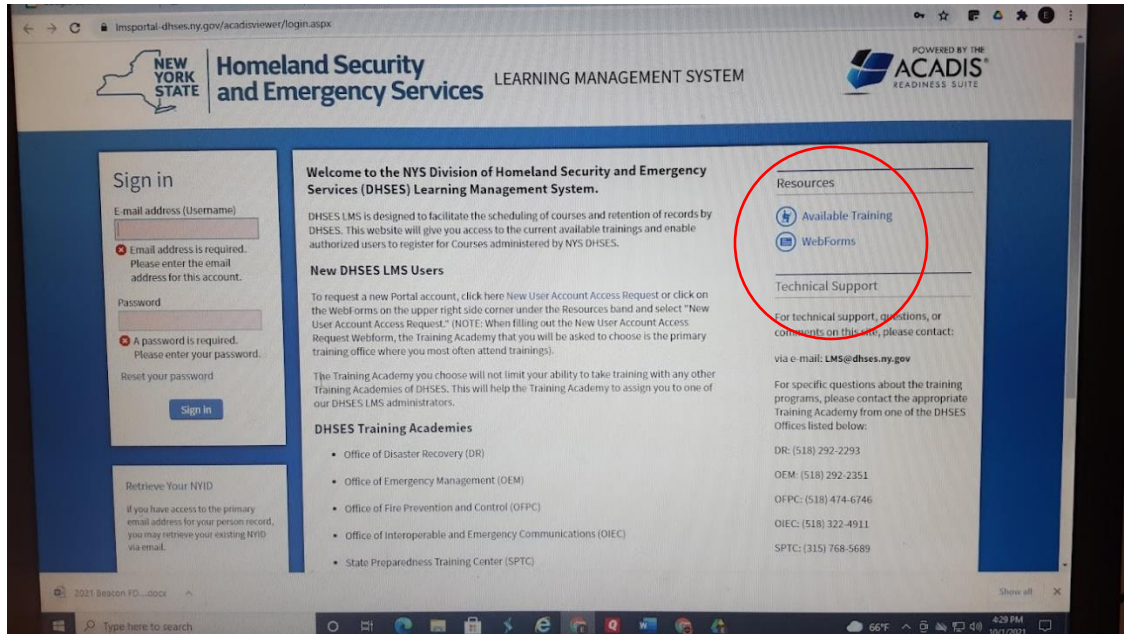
lmsportal-dhses.ny.gov/acadisviewer/login.aspx

NEW YORK STATE Homeland Security and Emergency Services LEARNING MANAGEMENT SYSTEM

POWERED BY THE ACADIS® READINESS SUITE

Sign in

E-mail address (Username)

Email address is required. Please enter the email address for this account.

Password

A password is required. Please enter your password.

Reset your password

Sign In

Retrieve Your NYID

If you have access to the primary email address for your person record, you may retrieve your existing NYID via email.

Welcome to the NYS Division of Homeland Security and Emergency Services (DHSES) Learning Management System.

DHSES LMS is designed to facilitate the scheduling of courses and retention of records by DHSES. This website will give you access to the current available trainings and enable authorized users to register for Courses administered by NYS DHSES.

New DHSES LMS Users

To request a new Portal account, click here New User Account Access Request or click on the WebForms on the upper right side corner under the Resources band and select "New User Account Access Request." (NOTE: When filling out the New User Account Access Request Webform, the Training Academy that you will be asked to choose is the primary training office where you most often attend trainings).

The Training Academy you choose will not limit your ability to take training with any other Training Academies of DHSES. This will help the Training Academy to assign you to one of our DHSES LMS administrators.

DHSES Training Academies

- Office of Disaster Recovery (DR)
- Office of Emergency Management (OEM)
- Office of Fire Prevention and Control (OFPC)
- Office of Interoperable and Emergency Communications (OIEC)
- State Preparedness Training Center (SPTC)

Resources

Available Training

WebForms

Technical Support

For technical support, questions, or comments on this site, please contact:

via e-mail: LMS@dhses.ny.gov

For specific questions about the training programs, please contact the appropriate Training Academy from one of the DHSES Offices listed below:

DR: (518) 292-2293

OEM: (518) 292-2351

OFPC: (518) 474-6746

OIEC: (518) 322-4911

SPTC: (315) 768-5689

2021 Beacon FD....docx

Show all

Type here to search

66°F

4:29 PM 10/1/2021